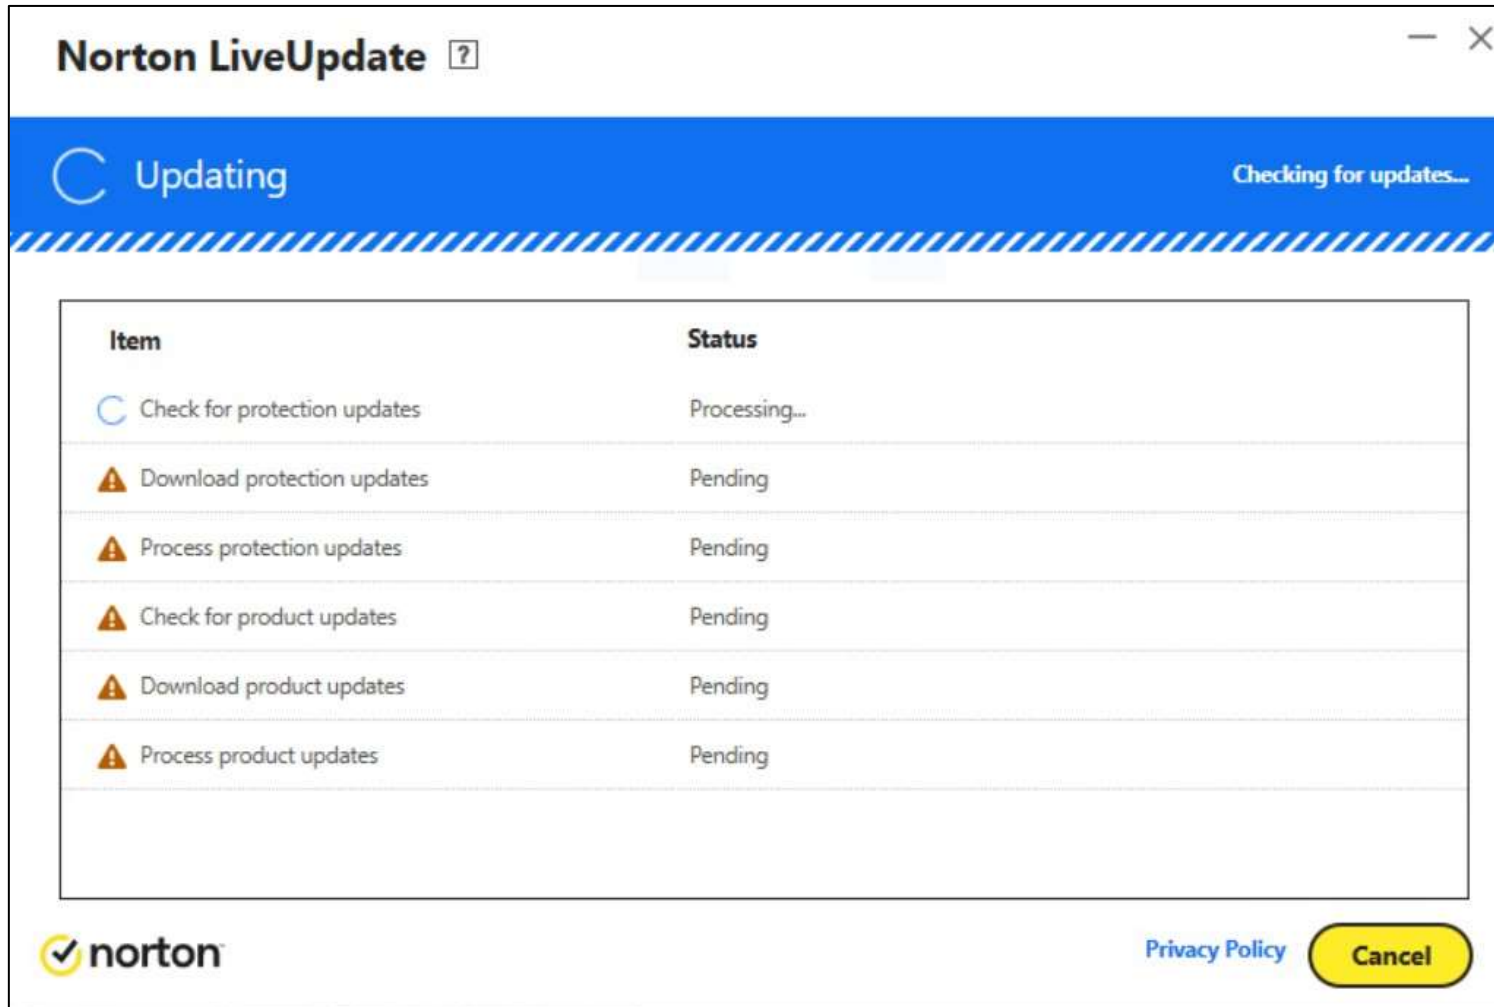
Norton LiveUpdate ?

Updating

Checking for updates...

| Item | Status |
|---|---|
| Check for protection updates | Processing... |
| Download protection updates | Pending |
| Process protection updates | Pending |
| Check for product updates | Pending |
| Download product updates | Pending |
| Process product updates | Pending |

norton

Privacy Policy

Cancel